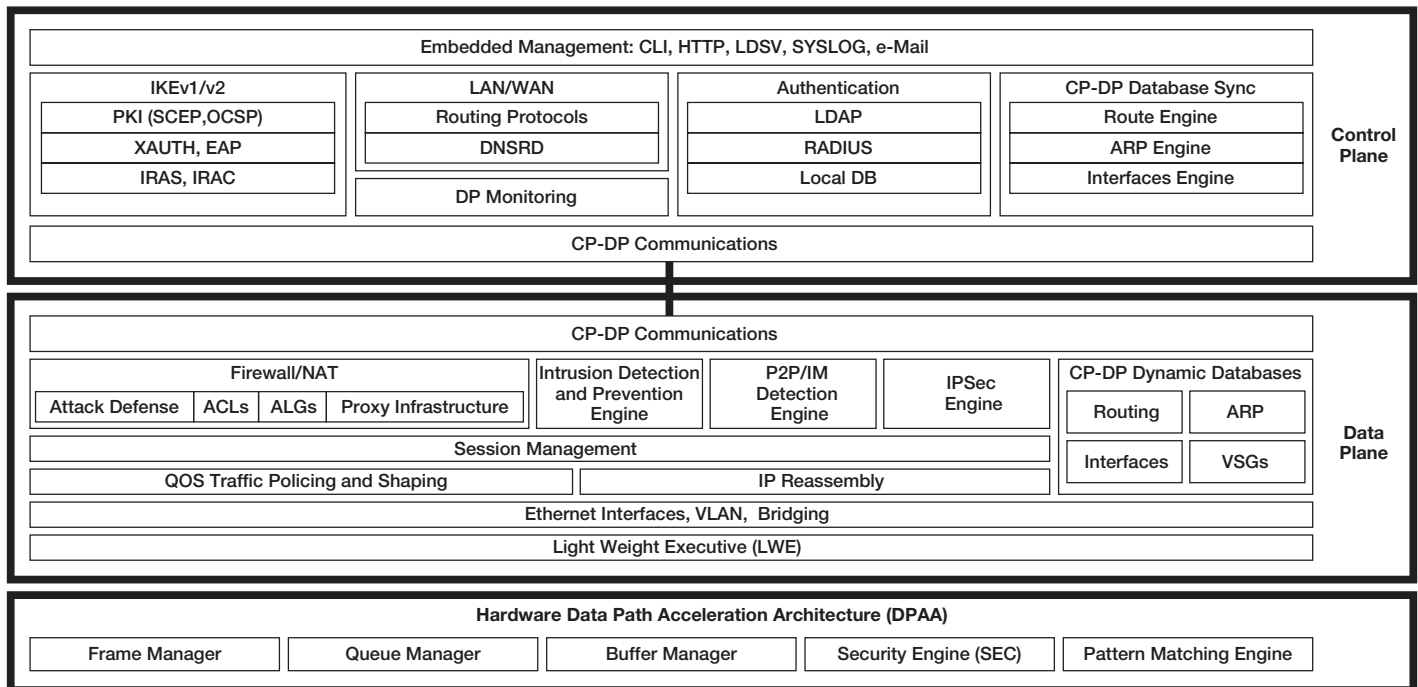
Embedded Management: CLI, HTTP, LDSV, SYSLOG, e-Mail

IKEv1/v2
PKI (SCEP,OCSP)
XAUTH, EAP
IRAS, IRAC

LAN/WAN
Routing Protocols
DNSRD

DP Monitoring

Authentication
LDAP
RADIUS
Local DB

CP-DP Database Sync
Route Engine
ARP Engine
Interfaces Engine

Control Plane

CP-DP Communications

CP-DP Communications

Firewall/NAT
Attack Defense
ACLs
ALGs
Proxy Infrastructure

Intrusion Detection and Prevention Engine

P2P/IM Detection Engine

IPSec Engine

CP-DP Dynamic Databases
Routing
ARP
Interfaces
VSGs

Session Management

QOS Traffic Policing and Shaping

IP Reassembly

Ethernet Interfaces, VLAN, Bridging

Light Weight Executive (LWE)

Data Plane

Hardware Data Path Acceleration Architecture (DPAA)

Frame Manager
Queue Manager
Buffer Manager
Security Engine (SEC)
Pattern Matching Engine